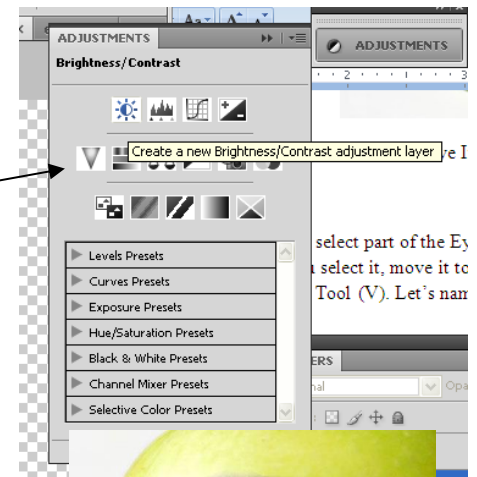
ADJUSTMENTS

Brightness/Contrast

Create a new Brightness/Contrast adjustment layer

Levels Presets

Curves Presets

Exposure Presets

Hue/Saturation Presets

Black & White Presets

Channel Mixer Presets

Selective Color Presets

ADJUSTMENTS

2

3

e I

select part of the Ey

select it, move it to

Tool (V). Let's nam

ERS

al

Opa